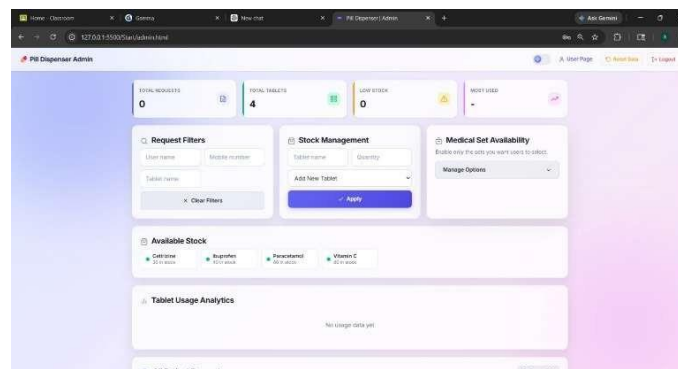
Home - Classroom
Gemini
New chat
Pill Dispenser | Admin
Ask Gemini
127.0.0.1:5500/Stan/admin.html

Pill Dispenser Admin
User Page
Reset Data
Logout

TOTAL REQUESTS
0
TOTAL TABLETS
4
LOW STOCK
0
MOST USED
-

Request Filters
User name
Mobile number
Tablet name
× Clear Filters

Stock Management
Tablet name
Quantity
Add New Tablet
✓ Apply

Medical Set Availability
Enable only the sets you want users to select.
Manage Options

Available Stock
Cetirizine
30 in stock
Ibuprofen
40 in stock
Paracetamol
60 in stock
Vitamin C
40 in stock

Tablet Usage Analytics
No usage data yet